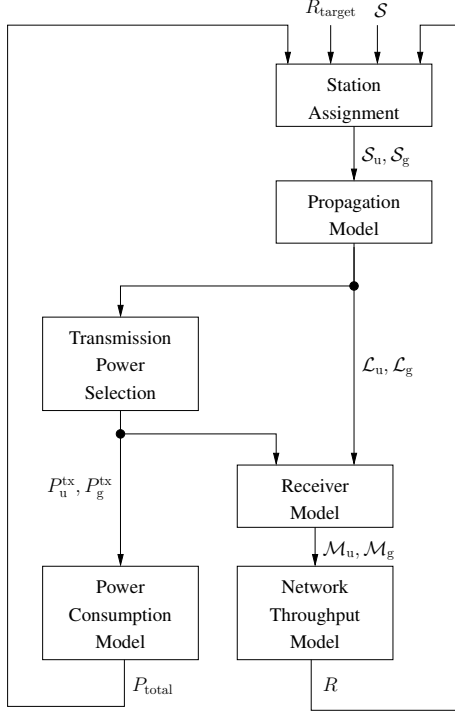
$R_{\text{target}}$ $\mathcal{S}$

Station Assignment

$\mathcal{S}_{\text{u}}, \mathcal{S}_{\text{g}}$

Propagation Model

Transmission Power Selection

$\mathcal{L}_{\text{u}}, \mathcal{L}_{\text{g}}$

$P_{\text{u}}^{\text{tx}}, P_{\text{g}}^{\text{tx}}$

Receiver Model

$\mathcal{M}_{\text{u}}, \mathcal{M}_{\text{g}}$

Power Consumption Model

Network Throughput Model

$P_{\text{total}}$

$R$